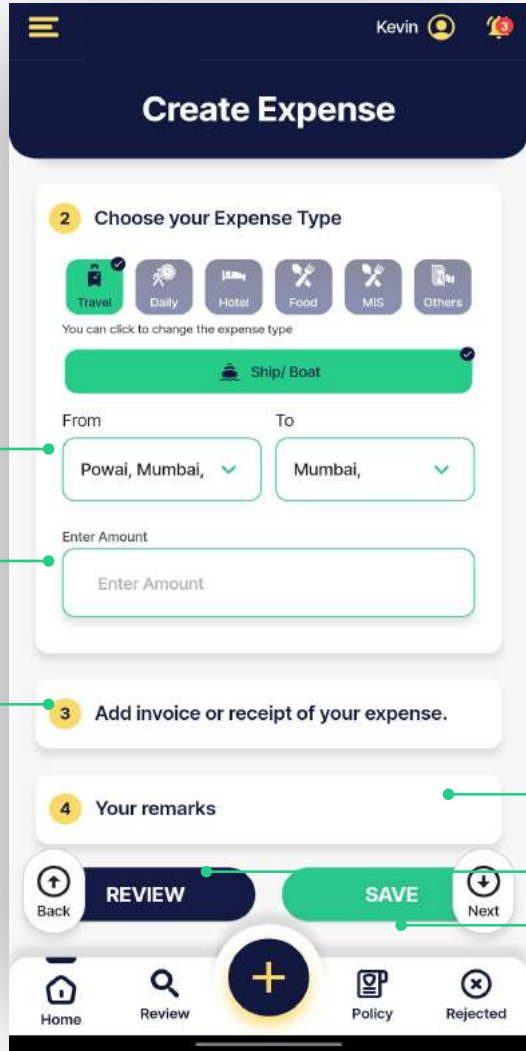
Kevin

3

Create Expense

2 Choose your Expense Type

Travel Daily Hotel Food MIS Others

You can click to change the expense type

Ship/ Boat

From

To

Powai, Mumbai,

Mumbai,

Enter Amount

Enter Amount

3 Add invoice or receipt of your expense.

4 Your remarks

Back

REVIEW

SAVE

Next

Home

Review

Policy

Rejected